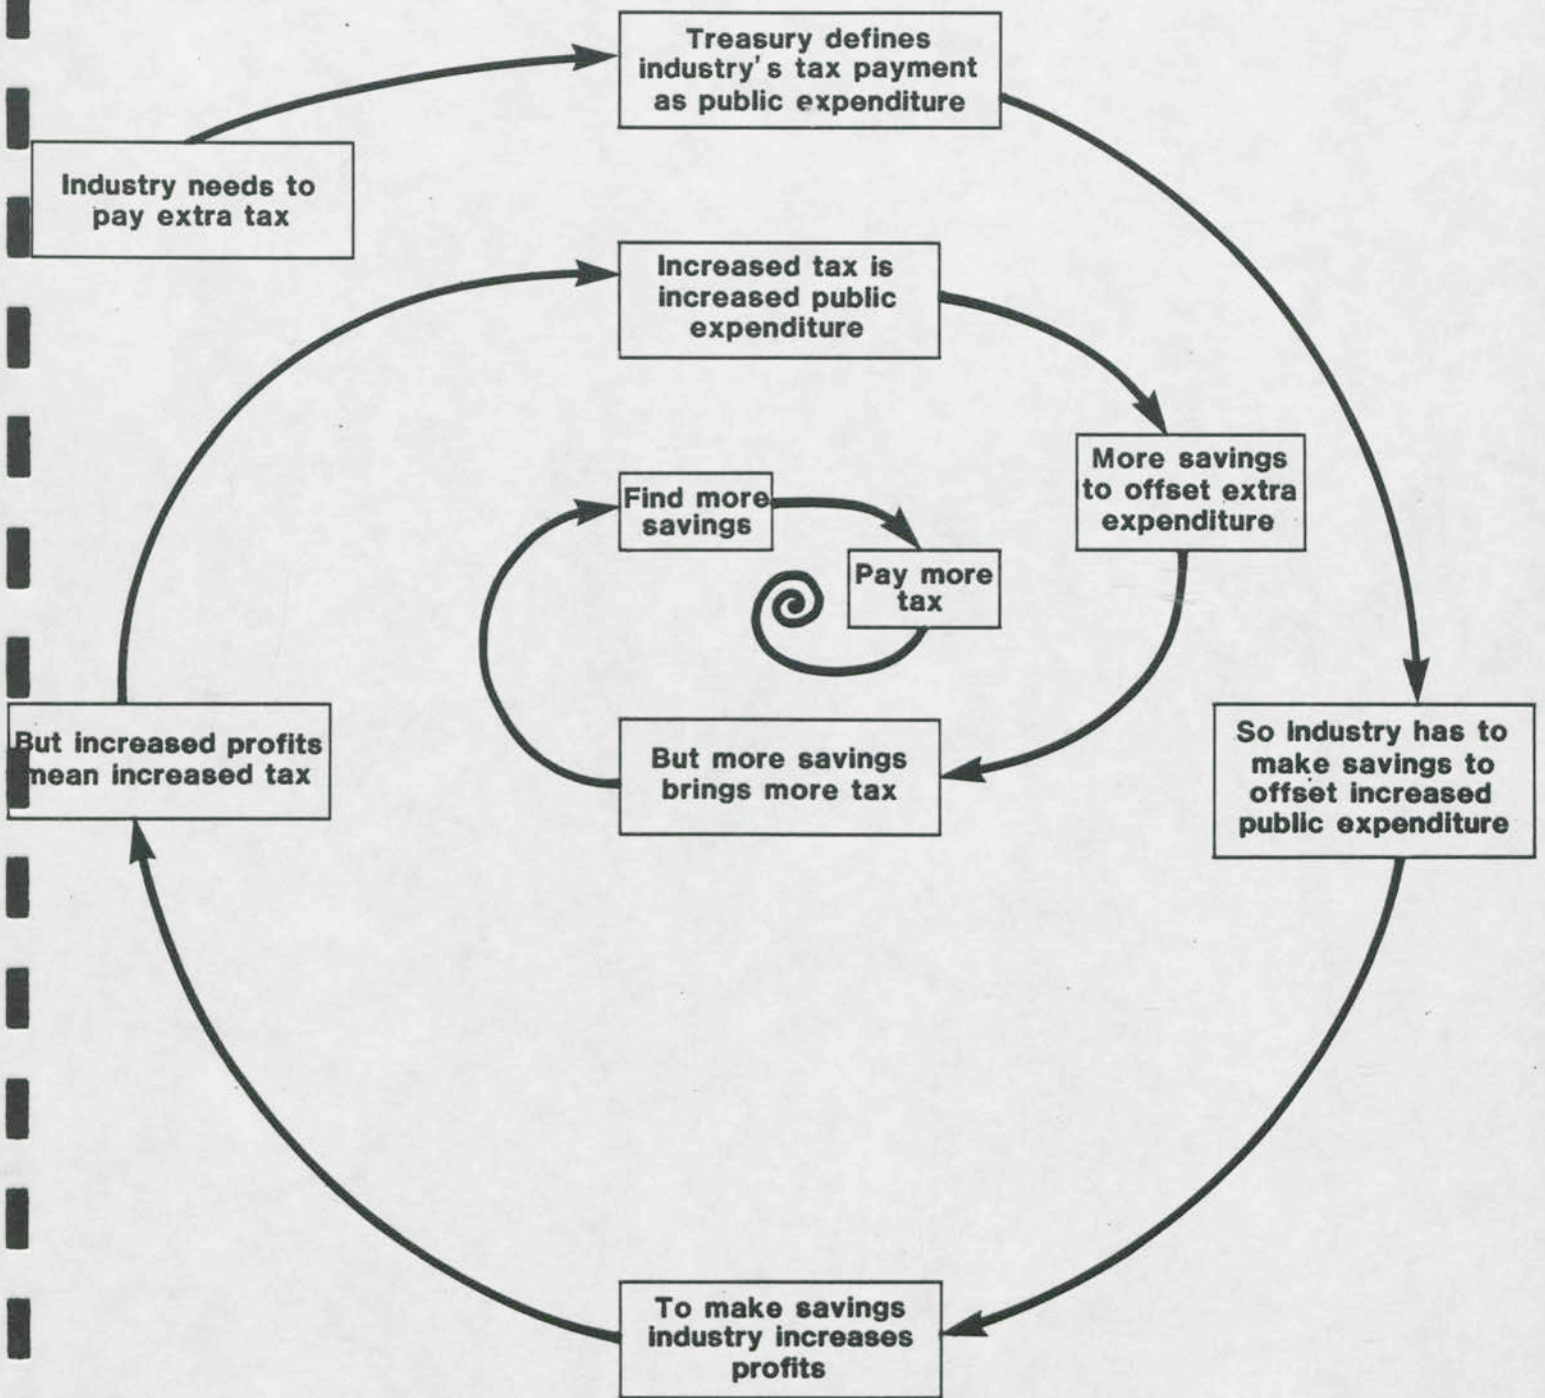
Industry needs to pay extra tax

Treasury defines industry's tax payment as public expenditure

So industry has to make savings to offset increased public expenditure

To make savings industry increases profits

But increased profits mean increased tax

Increased tax is increased public expenditure

More savings to offset extra expenditure

But more savings brings more tax

Find more savings

Pay more tax